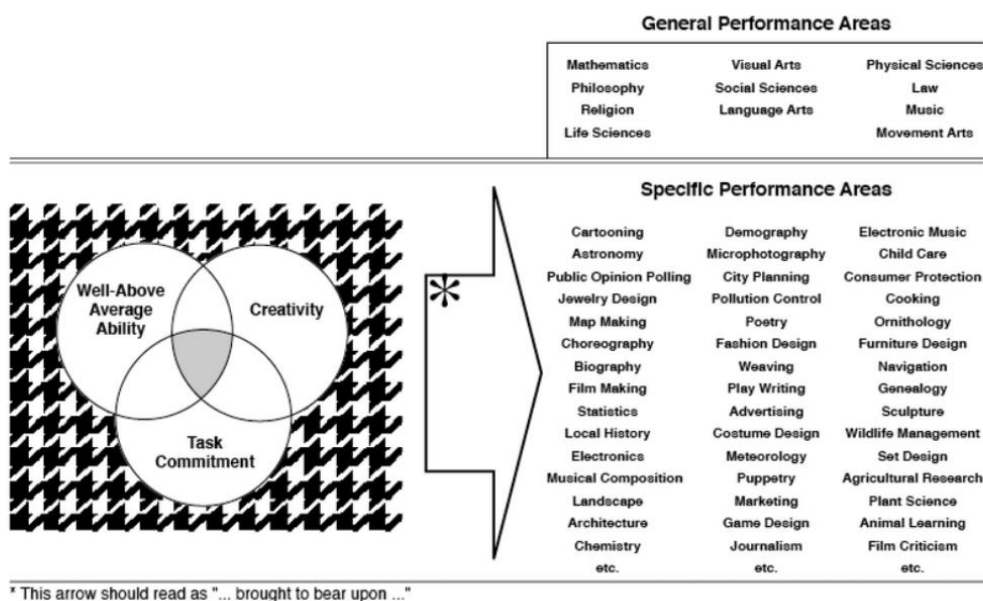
General Performance Areas

Mathematics
Philosophy
Religion
Life Sciences

Visual Arts
Social Sciences
Language Arts

Physical Sciences
Law
Music
Movement Arts

Well-Above Average Ability

Creativity

Task Commitment

*

Specific Performance Areas

Cartooning
Astronomy
Public Opinion Polling
Jewelry Design
Map Making
Choreography
Biography
Film Making
Statistics
Local History
Electronics
Musical Composition
Landscape
Architecture
Chemistry
etc.

Demography
Microphotography
City Planning
Pollution Control
Poetry
Fashion Design
Weaving
Play Writing
Advertising
Costume Design
Meteorology
Puppetry
Marketing
Game Design
Journalism
etc.

Electronic Music
Child Care
Consumer Protection
Cooking
Ornithology
Furniture Design
Navigation
Genealogy
Sculpture
Wildlife Management
Set Design
Agricultural Research
Plant Science
Animal Learning
Film Criticism
etc.

* This arrow should read as "... brought to bear upon ..."